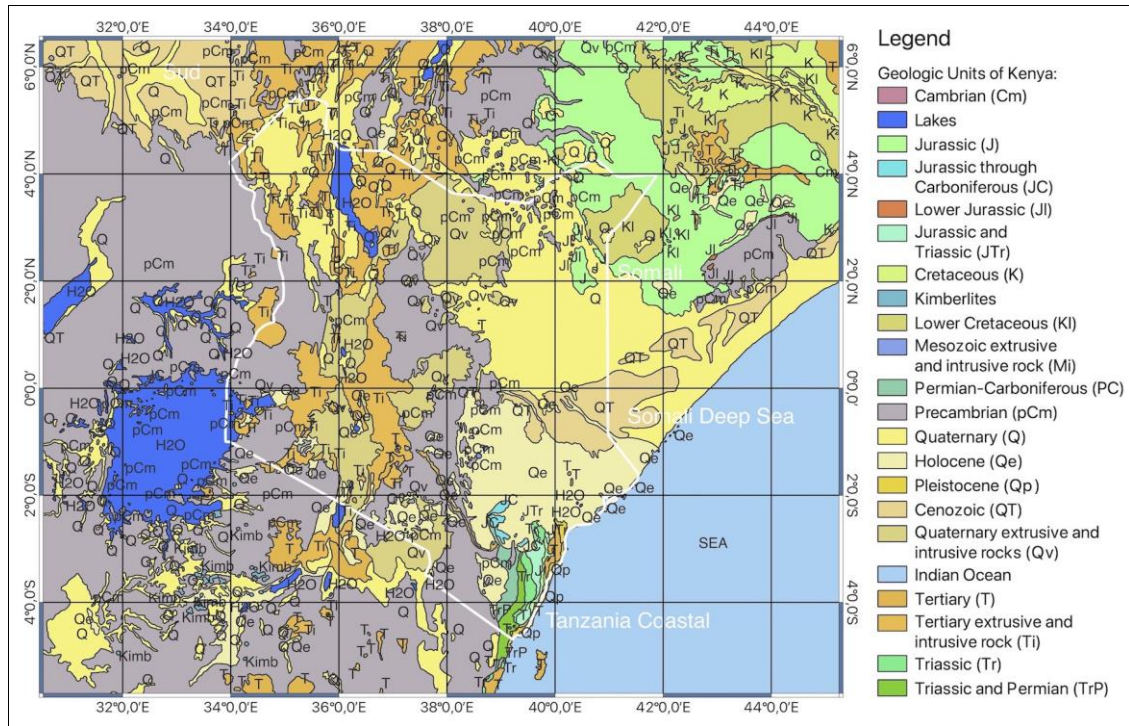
32°0,0'E 34°0,0'E 36°0,0'E 38°0,0'E 40°0,0'E 42°0,0'E 44°0,0'E

6°0,0'N 4°0,0'N 2°0,0'N 0°0,0' 2°0,0'S 4°0,0'S

Sud

Somali

Somali Deep Sea

SEA

Tanzania Coastal

QT Q pCm Ti T H2O Qe Qv K Kl Jl JC JTr Tr TrP Qp Kimb Cm

Legend

Geologic Units of Kenya:

Cambrian (Cm)

Lakes

Jurassic (J)

Jurassic through Carboniferous (JC)

Lower Jurassic (Jl)

Jurassic and Triassic (JTr)

Cretaceous (K)

Kimberlites

Lower Cretaceous (Kl)

Mesozoic extrusive and intrusive rock (Mi)

Permian-Carboniferous (PC)

Precambrian (pCm)

Quaternary (Q)

Holocene (Qe)

Pleistocene (Qp)

Cenozoic (QT)

Quaternary extrusive and intrusive rocks (Qv)

Indian Ocean

Tertiary (T)

Tertiary extrusive and intrusive rock (Ti)

Triassic (Tr)

Triassic and Permian (TrP)